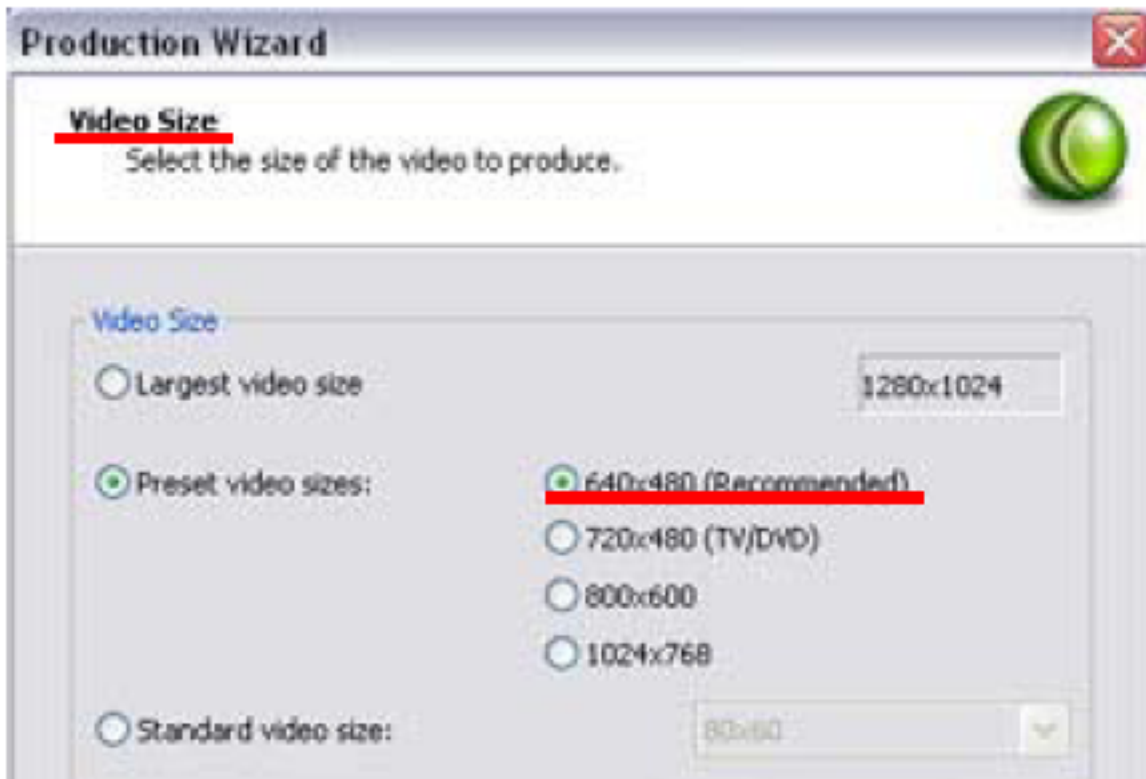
Production Wizard

Video Size
Select the size of the video to produce.

Video Size

Largest video size

1280x1024

Preset video sizes:

640x480 (Recommended)

720x480 (TV/DVD)

800x600

1024x768

Standard video size:

80x60